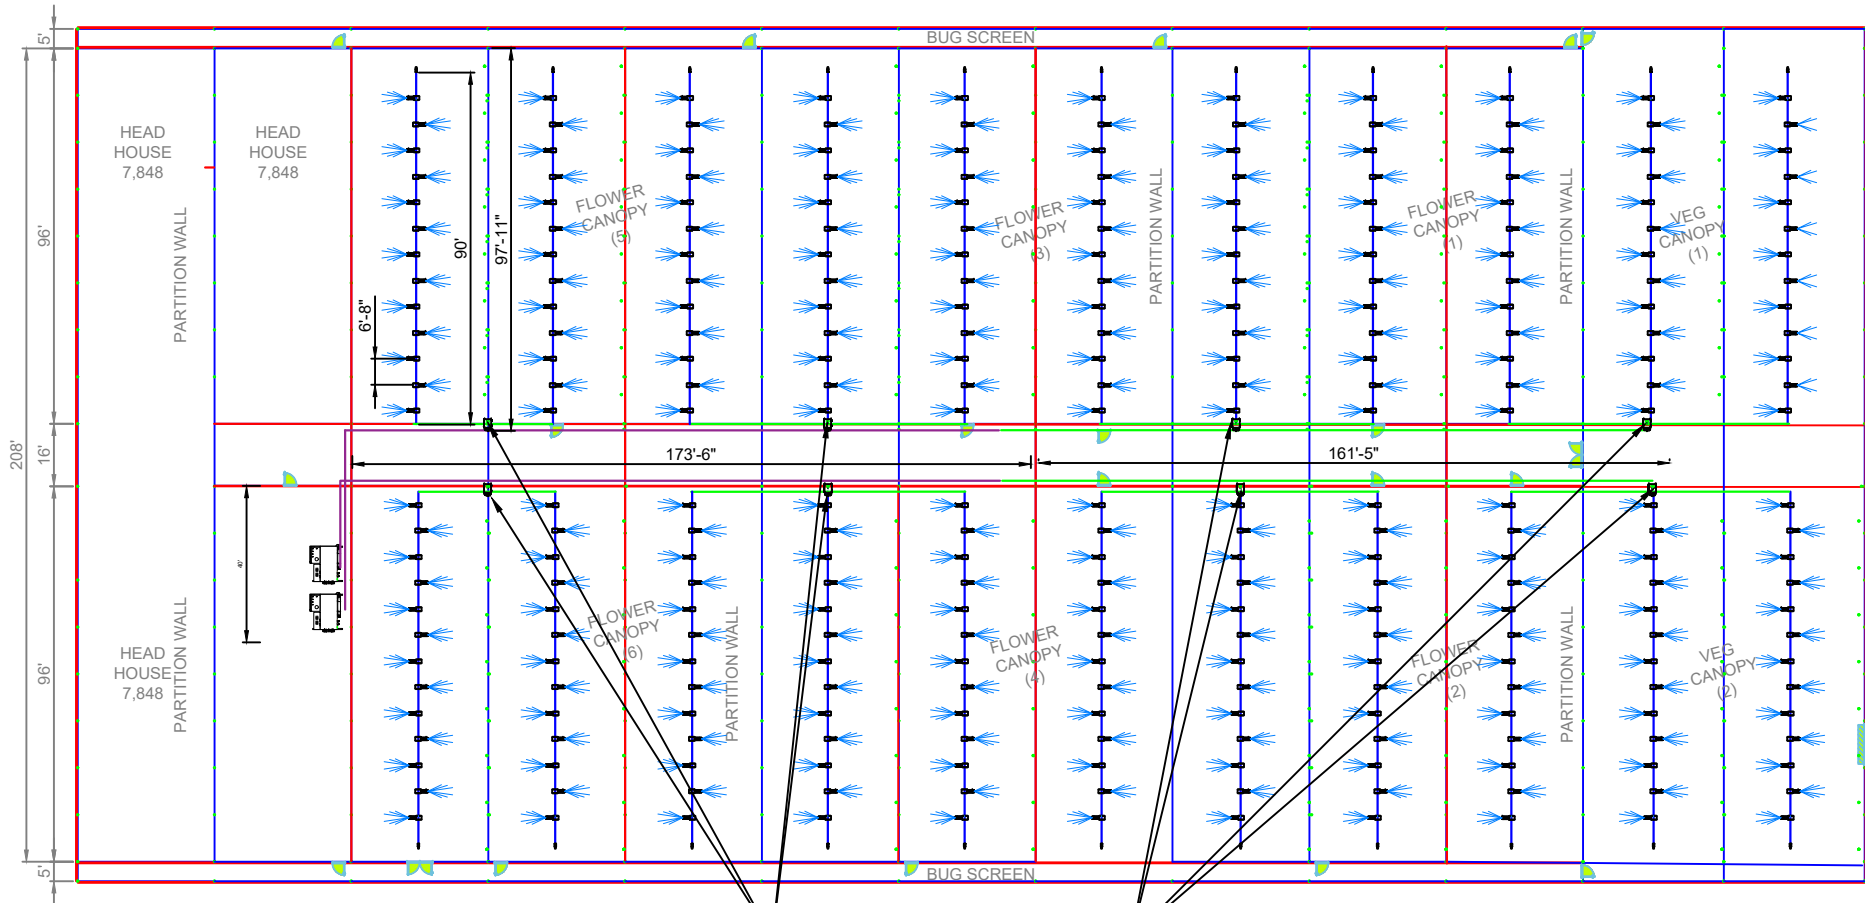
BUG SCREEN

5'
96'
16'
208'
96'
5'

HEAD HOUSE 7,848

HEAD HOUSE 7,848

PARTITION WALL

90'
97'-11"
6'-8"

FLOWER CANOPY (5)

FLOWER CANOPY (3)

PARTITION WALL

FLOWER CANOPY (1)

PARTITION WALL

VEG CANOPY (1)

173'-6"

161'-5"

40'

HEAD HOUSE 7,848

PARTITION WALL

FLOWER CANOPY (6)

PARTITION WALL

FLOWER CANOPY (4)

FLOWER CANOPY (2)

PARTITION WALL

VEG CANOPY (2)

BUG SCREEN